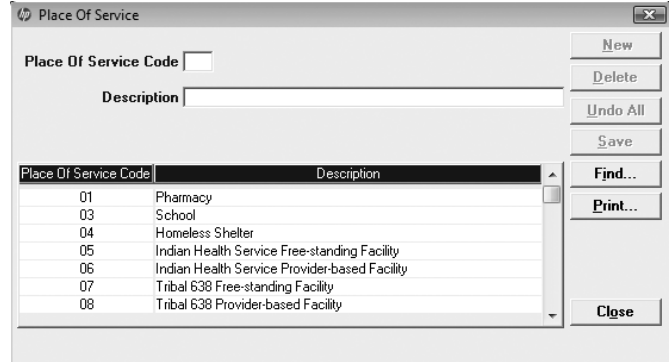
Place Of Service

Place Of Service Code

Description

New
Delete
Undo All
Save
Find...
Print...

| Place Of Service Code | Description |
|---|---|
| 01 | Pharmacy |
| 03 | School |
| 04 | Homeless Shelter |
| 05 | Indian Health Service Free-standing Facility |
| 06 | Indian Health Service Provider-based Facility |
| 07 | Tribal 638 Free-standing Facility |
| 08 | Tribal 638 Provider-based Facility |

Close